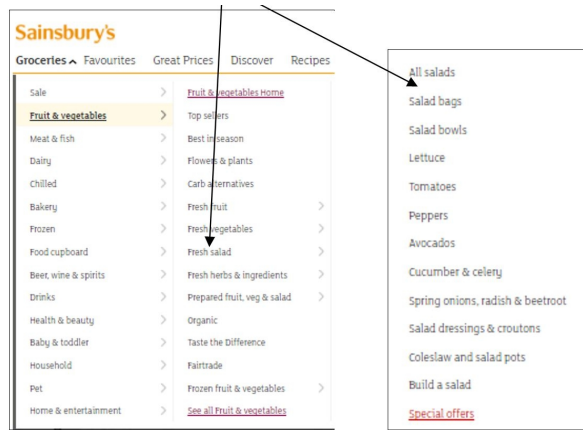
Sainsbury's

Groceries ^ Favourites Great Prices Discover Recipes

Sale >
Fruit & vegetables >
Meat & fish >
Dairy >
Chilled >
Bakery >
Frozen >
Food cupboard >
Beer, wine & spirits >
Drinks >
Health & beauty >
Baby & toddler >
Household >
Pet >
Home & entertainment >

Fruit & vegetables Home
Top sellers
Best in season
Flowers & plants
Carb alternatives
Fresh fruit >
Fresh vegetables >
Fresh salad >
Fresh herbs & ingredients >
Prepared fruit, veg & salad >
Organic
Taste the Difference
Fairtrade
Frozen fruit & vegetables >
See all Fruit & vegetables

All salads
Salad bags
Salad bowls
Lettuce
Tomatoes
Peppers
Avocados
Cucumber & celery
Spring onions, radish & beetroot
Salad dressings & croutons
Coleslaw and salad pots
Build a salad
Special offers